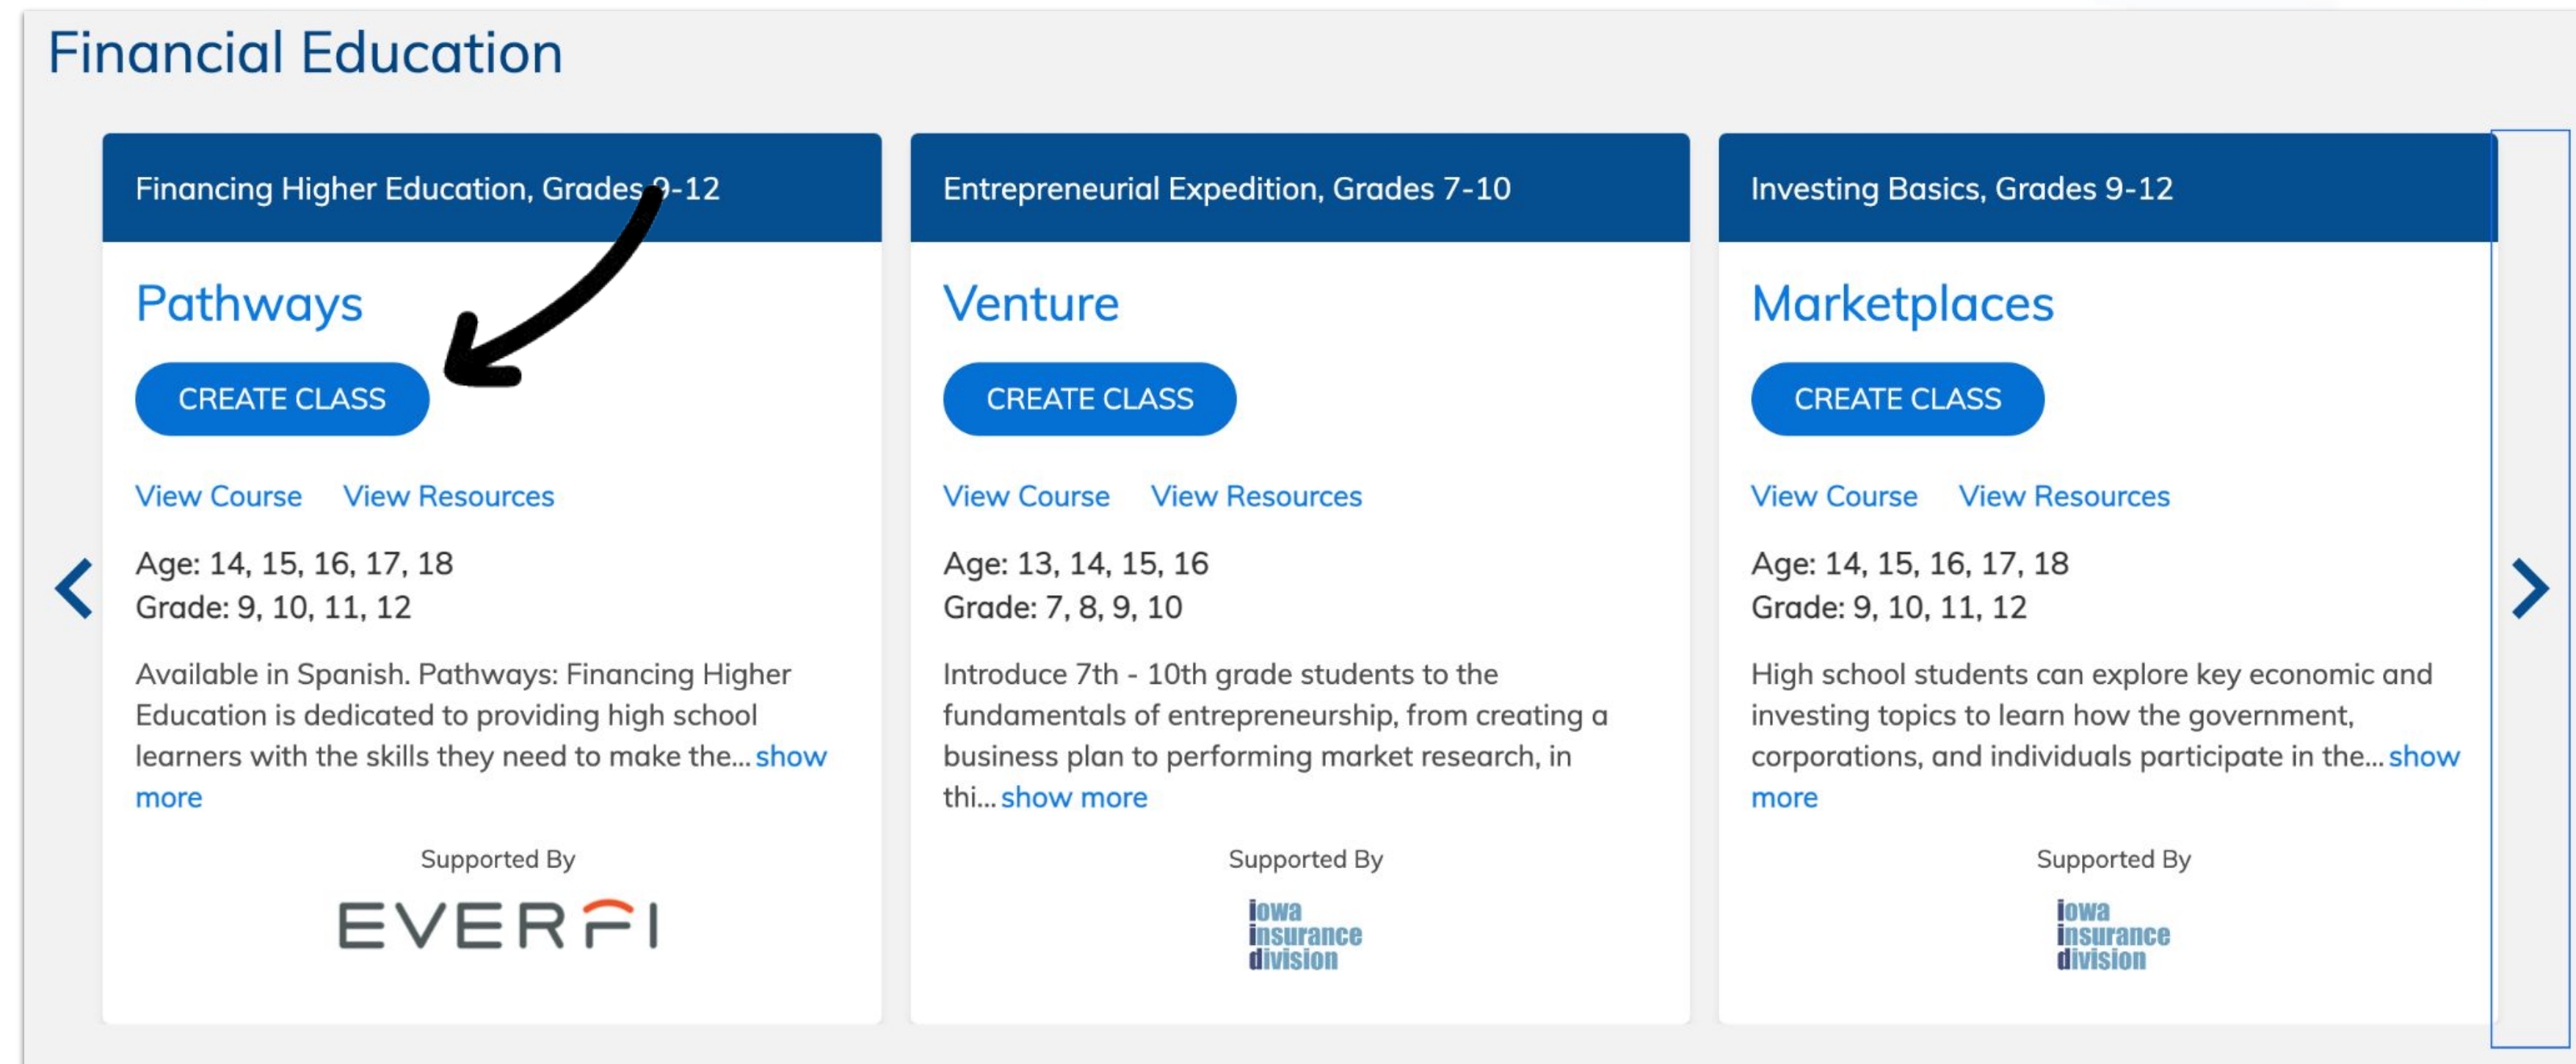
Financial Education

Financing Higher Education, Grades 9-12

Pathways

CREATE CLASS

View Course View Resources

Age: 14, 15, 16, 17, 18
Grade: 9, 10, 11, 12

Available in Spanish. Pathways: Financing Higher Education is dedicated to providing high school learners with the skills they need to make the... show more

Supported By

EVERFI

Entrepreneurial Expedition, Grades 7-10

Venture

CREATE CLASS

View Course View Resources

Age: 13, 14, 15, 16
Grade: 7, 8, 9, 10

Introduce 7th - 10th grade students to the fundamentals of entrepreneurship, from creating a business plan to performing market research, in thi... show more

Supported By

iowa insurance division

Investing Basics, Grades 9-12

Marketplaces

CREATE CLASS

View Course View Resources

Age: 14, 15, 16, 17, 18
Grade: 9, 10, 11, 12

High school students can explore key economic and investing topics to learn how the government, corporations, and individuals participate in the... show more

Supported By

iowa insurance division